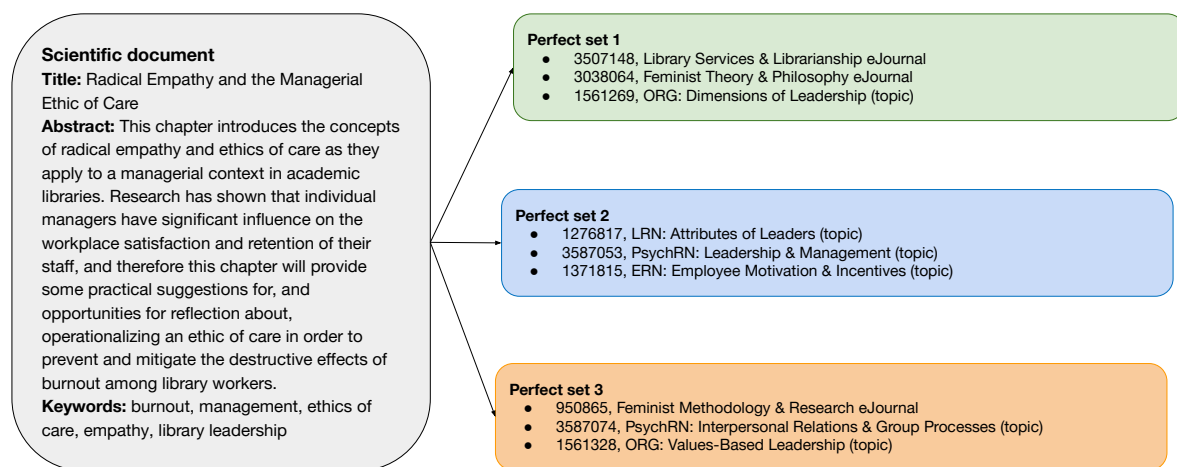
**Scientific document**
**Title:** Radical Empathy and the Managerial Ethic of Care
**Abstract:** This chapter introduces the concepts of radical empathy and ethics of care as they apply to a managerial context in academic libraries. Research has shown that individual managers have significant influence on the workplace satisfaction and retention of their staff, and therefore this chapter will provide some practical suggestions for, and opportunities for reflection about, operationalizing an ethic of care in order to prevent and mitigate the destructive effects of burnout among library workers.
**Keywords:** burnout, management, ethics of care, empathy, library leadership

**Perfect set 1**
- 3507148, Library Services & Librarianship eJournal
- 3038064, Feminist Theory & Philosophy eJournal
- 1561269, ORG: Dimensions of Leadership (topic)

**Perfect set 2**
- 1276817, LRN: Attributes of Leaders (topic)
- 3587053, PsychRN: Leadership & Management (topic)
- 1371815, ERN: Employee Motivation & Incentives (topic)

**Perfect set 3**
- 950865, Feminist Methodology & Research eJournal
- 3587074, PsychRN: Interpersonal Relations & Group Processes (topic)
- 1561328, ORG: Values-Based Leadership (topic)